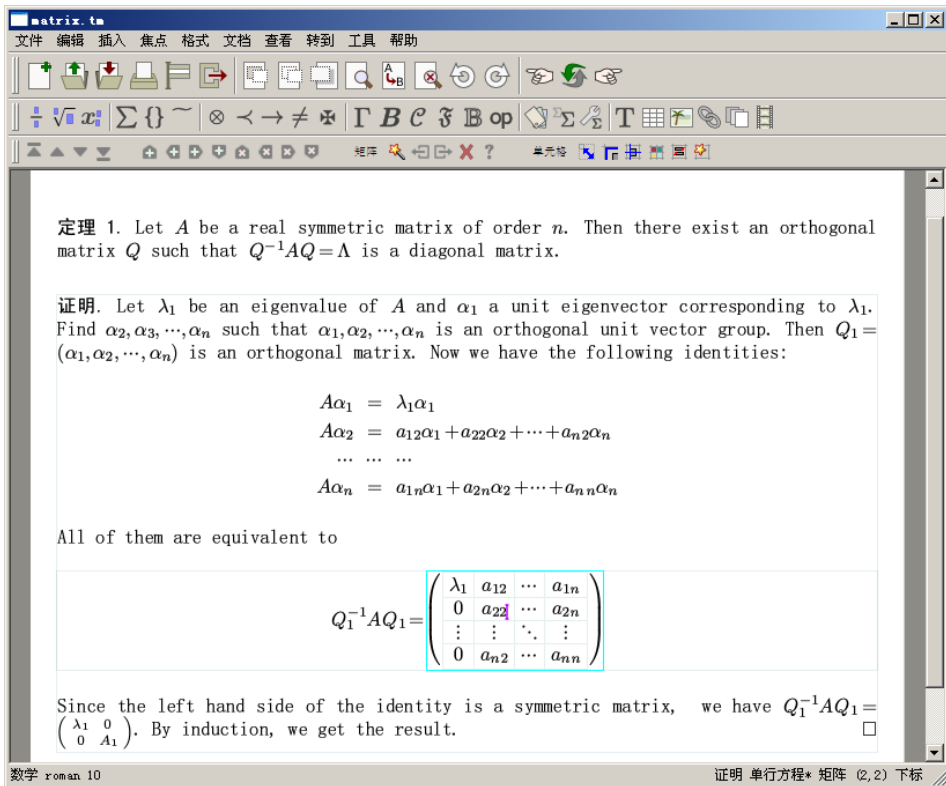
matrix.tm

文件 编辑 插入 焦点 格式 文档 查看 转到 工具 帮助

矩阵 单元格

**定理 1**. Let $A$ be a real symmetric matrix of order $n$. Then there exist an orthogonal matrix $Q$ such that $Q^{-1}AQ=\Lambda$ is a diagonal matrix.

**证明**. Let $\lambda_1$ be an eigenvalue of $A$ and $\alpha_1$ a unit eigenvector corresponding to $\lambda_1$. Find $\alpha_2,\alpha_3,\cdots,\alpha_n$ such that $\alpha_1,\alpha_2,\cdots,\alpha_n$ is an orthogonal unit vector group. Then $Q_1=(\alpha_1,\alpha_2,\cdots,\alpha_n)$ is an orthogonal matrix. Now we have the following identities:

$A\alpha_1 = \lambda_1\alpha_1$
$A\alpha_2 = a_{12}\alpha_1+a_{22}\alpha_2+\cdots+a_{n2}\alpha_n$
$\cdots \cdots \cdots$
$A\alpha_n = a_{1n}\alpha_1+a_{2n}\alpha_2+\cdots+a_{nn}\alpha_n$

All of them are equivalent to

$Q_1^{-1}AQ_1=\begin{pmatrix} \lambda_1 & a_{12} & \cdots & a_{1n} \\ 0 & a_{22} & \cdots & a_{2n} \\ \vdots & \vdots & \ddots & \vdots \\ 0 & a_{n2} & \cdots & a_{nn} \end{pmatrix}$

Since the left hand side of the identity is a symmetric matrix, we have $Q_1^{-1}AQ_1=\begin{pmatrix} \lambda_1 & 0 \\ 0 & A_1 \end{pmatrix}$. By induction, we get the result. □

数学 roman 10
证明 单行方程* 矩阵 (2,2) 下标